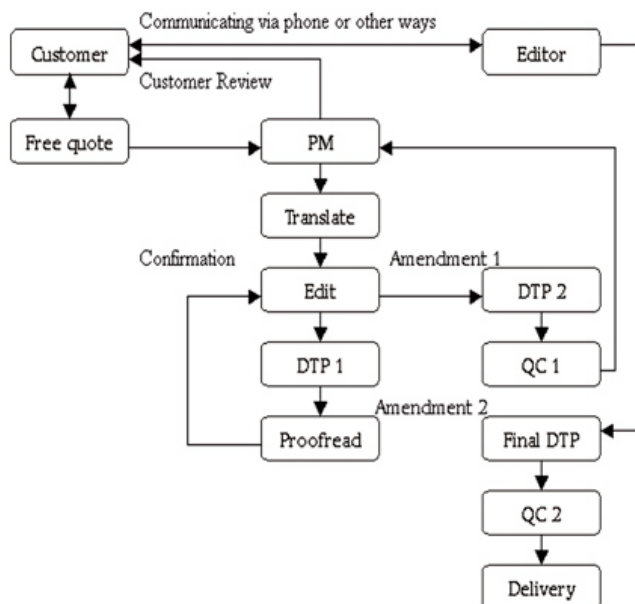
Communicating via phone or other ways

Customer

Editor

Customer Review

Free quote

PM

Translate

Confirmation

Amendment 1

Edit

DTP 2

DTP 1

QC 1

Amendment 2

Proofread

Final DTP

QC 2

Delivery